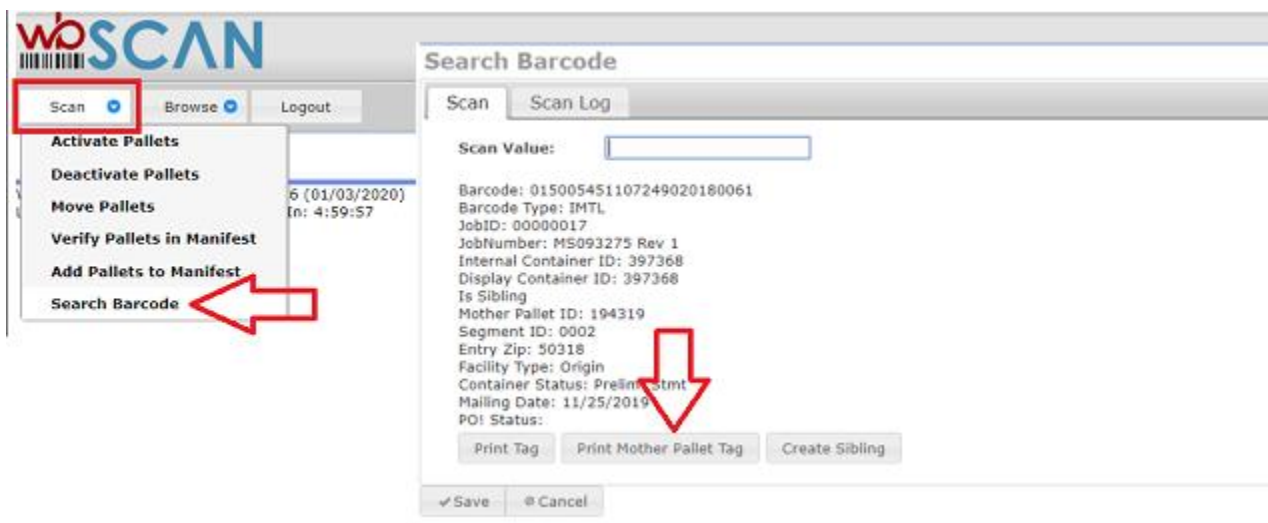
wb SCAN

Scan
Browse
Logout

Activate Pallets
Deactivate Pallets
Move Pallets
Verify Pallets in Manifest
Add Pallets to Manifest
Search Barcode

6 (01/03/2020)
In: 4:59:57

Search Barcode

Scan
Scan Log

Scan Value:

Barcode: 01500545110724902018​0061
Barcode Type: IMTL
JobID: 00000017
JobNumber: MS093275 Rev 1
Internal Container ID: 397368
Display Container ID: 397368
Is Sibling
Mother Pallet ID: 194319
Segment ID: 0002
Entry Zip: 50318
Facility Type: Origin
Container Status: Prelim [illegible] Stmt
Mailing Date: 11/25/2019
PO! Status:

Print Tag
Print Mother Pallet Tag
Create Sibling

✔Save
⊗Cancel